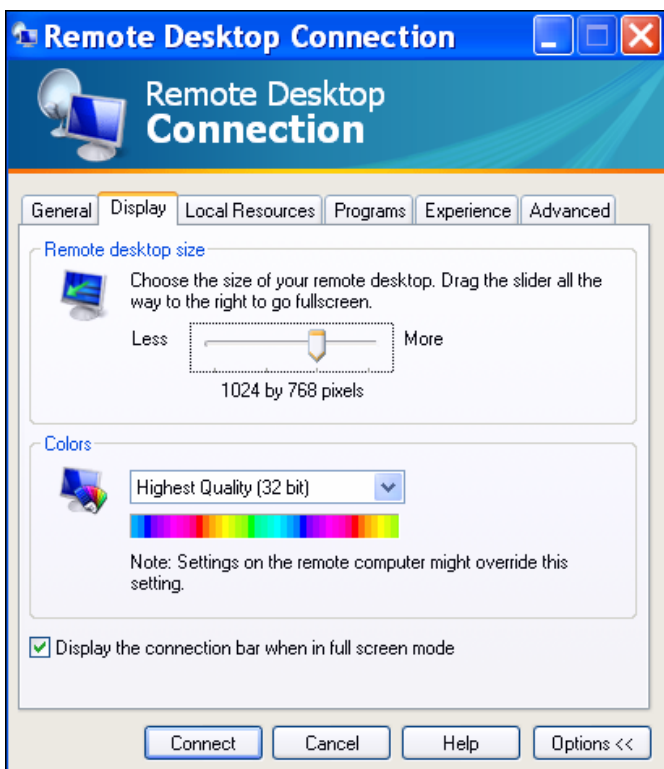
Remote Desktop Connection

Remote Desktop
Connection

General Display Local Resources Programs Experience Advanced

Remote desktop size

Choose the size of your remote desktop. Drag the slider all the way to the right to go fullscreen.

Less More

1024 by 768 pixels

Colors

Highest Quality (32 bit)

Note: Settings on the remote computer might override this setting.

Display the connection bar when in full screen mode

Connect Cancel Help Options <<